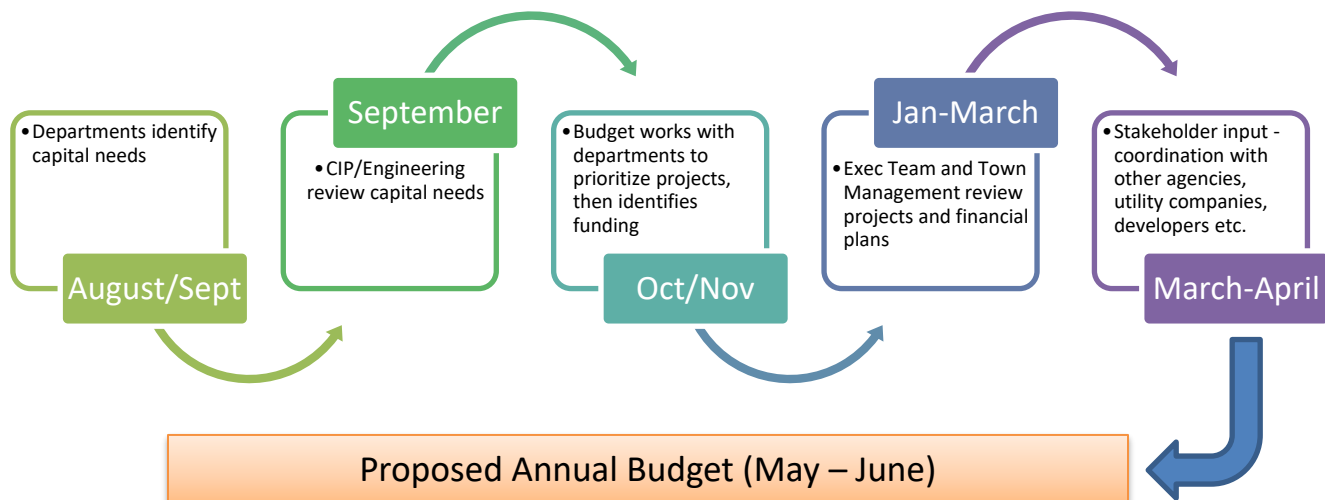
• Departments identify capital needs

August/Sept

September

• CIP/Engineering review capital needs

• Budget works with departments to prioritize projects, then identifies funding

Oct/Nov

Jan-March

• Exec Team and Town Management review projects and financial plans

• Stakeholder input - coordination with other agencies, utility companies, developers etc.

March-April

Proposed Annual Budget (May – June)